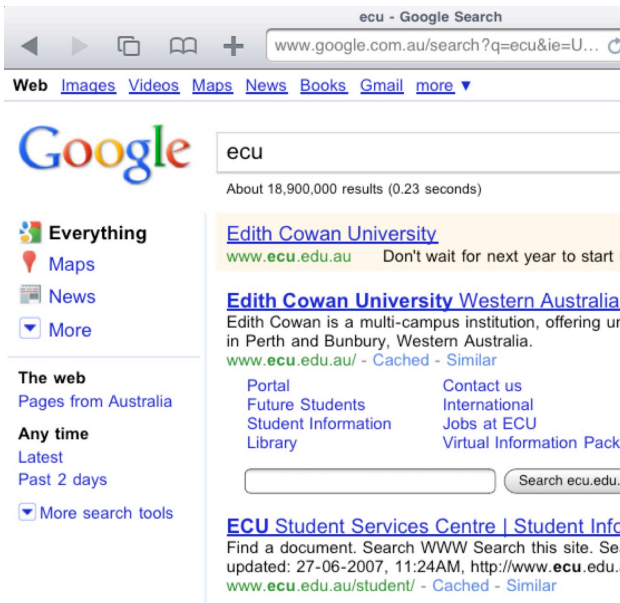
ecu - Google Search

www.google.com.au/search?q=ecu&ie=U...

Web Images Videos Maps News Books Gmail more ▼

Google

ecu

About 18,900,000 results (0.23 seconds)

Everything
Maps
News
More

The web
Pages from Australia

Any time
Latest
Past 2 days

More search tools

Edith Cowan University
www.ecu.edu.au Don't wait for next year to start (

Edith Cowan University Western Australia
Edith Cowan is a multi-campus institution, offering ur
in Perth and Bunbury, Western Australia.
www.ecu.edu.au/ - Cached - Similar

Portal
Future Students
Student Information
Library

Contact us
International
Jobs at ECU
Virtual Information Pack

Search ecu.edu.

ECU Student Services Centre | Student Info
Find a document. Search WWW Search this site. Se
updated: 27-06-2007, 11:24AM, http://www.ecu.edu.
www.ecu.edu.au/student/ - Cached - Similar